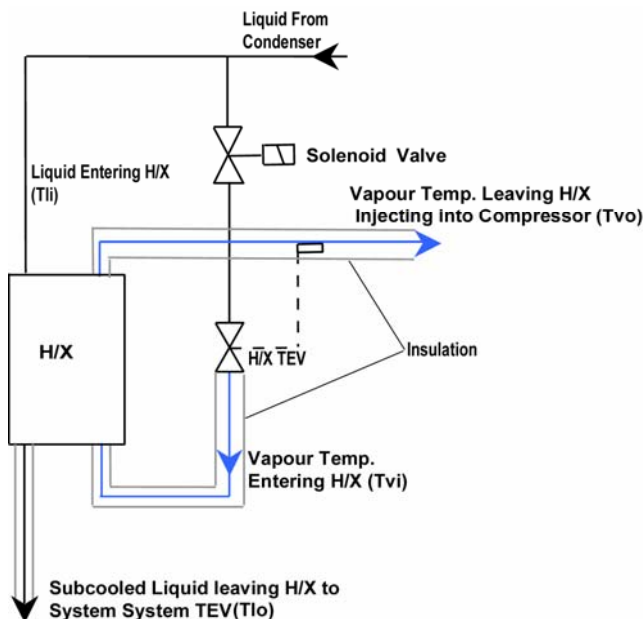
Liquid From Condenser

Solenoid Valve

Liquid Entering H/X (Tli)

Vapour Temp. Leaving H/X Injecting into Compressor (Tvo)

H/X

H/X TEV

Insulation

Vapour Temp. Entering H/X (Tvi)

Subcooled Liquid leaving H/X to System System TEV(Tlo)